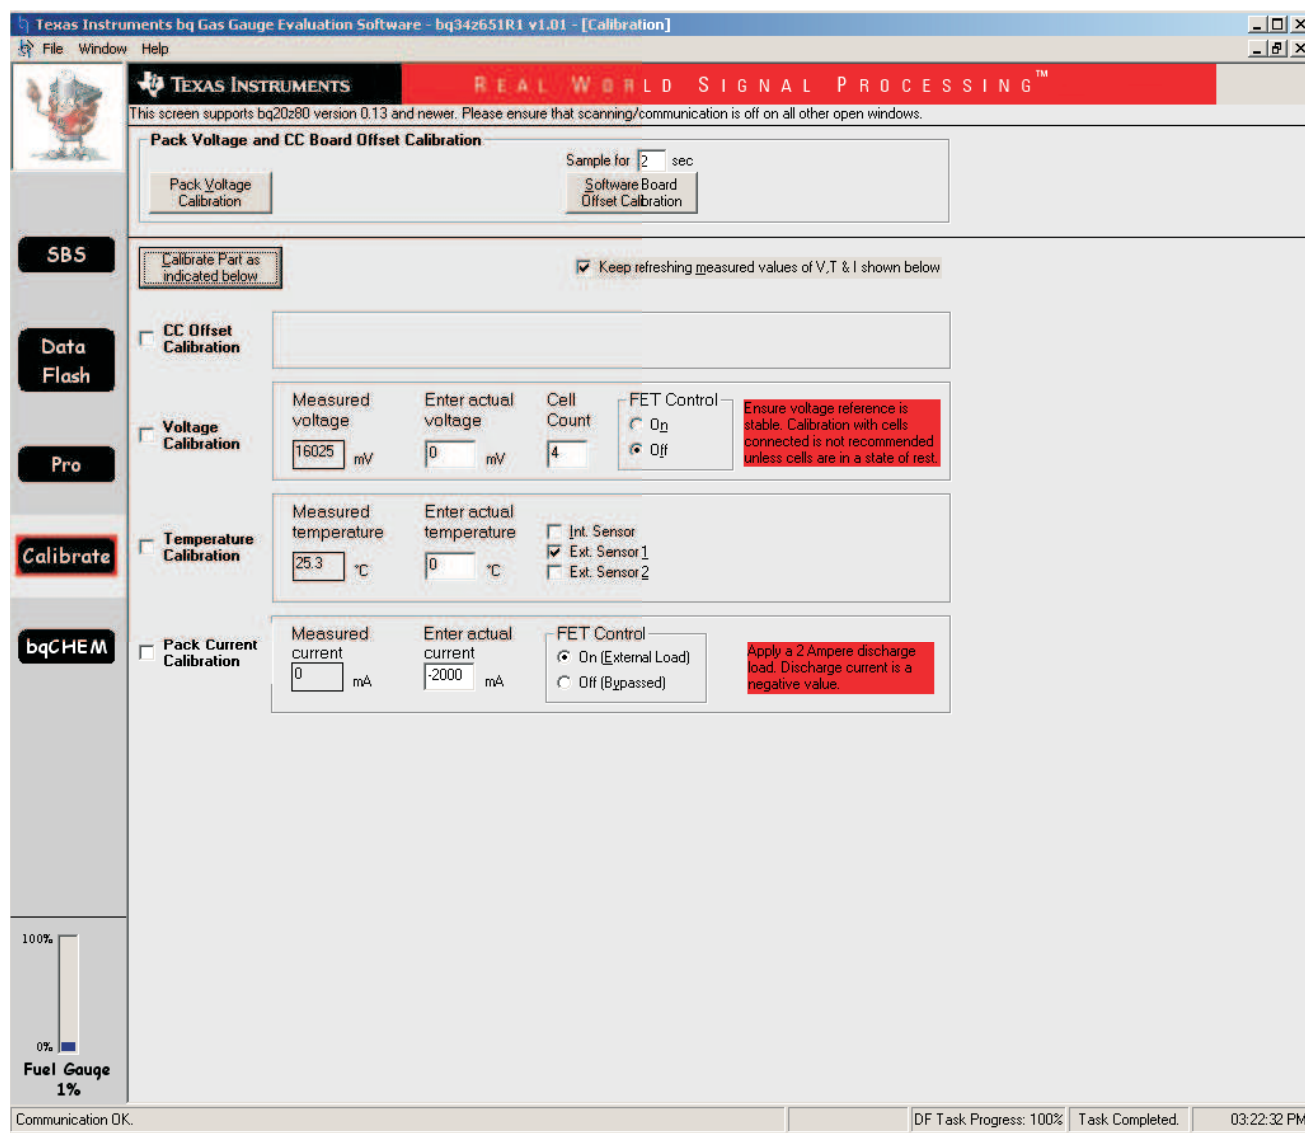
Texas Instruments bq Gas Gauge Evaluation Software - bq34z651R1 v1.01 - [Calibration]
File Window Help

TEXAS INSTRUMENTS REAL WORLD SIGNAL PROCESSING™

This screen supports bq20z80 version 0.13 and newer. Please ensure that scanning/communication is off on all other open windows.

Pack Voltage and CC Board Offset Calibration

Sample for 2 sec

Pack Voltage Calibration

Software Board Offset Calibration

SBS

Calibrate Part as indicated below

Keep refreshing measured values of V,T & I shown below

Data Flash

CC Offset Calibration

Voltage Calibration

Measured voltage 16025 mV

Enter actual voltage 0 mV

Cell Count 4

FET Control
On
Off

Ensure voltage reference is stable. Calibration with cells connected is not recommended unless cells are in a state of rest.

Pro

Calibrate

Temperature Calibration

Measured temperature 25.3 °C

Enter actual temperature 0 °C

Int. Sensor
Ext. Sensor 1
Ext. Sensor 2

bqCHEM

Pack Current Calibration

Measured current 0 mA

Enter actual current -2000 mA

FET Control
On (External Load)
Off (Bypassed)

Apply a 2 Ampere discharge load. Discharge current is a negative value.

100%
0%
Fuel Gauge
1%

Communication OK.

DF Task Progress: 100%

Task Completed.

03:22:32 PM